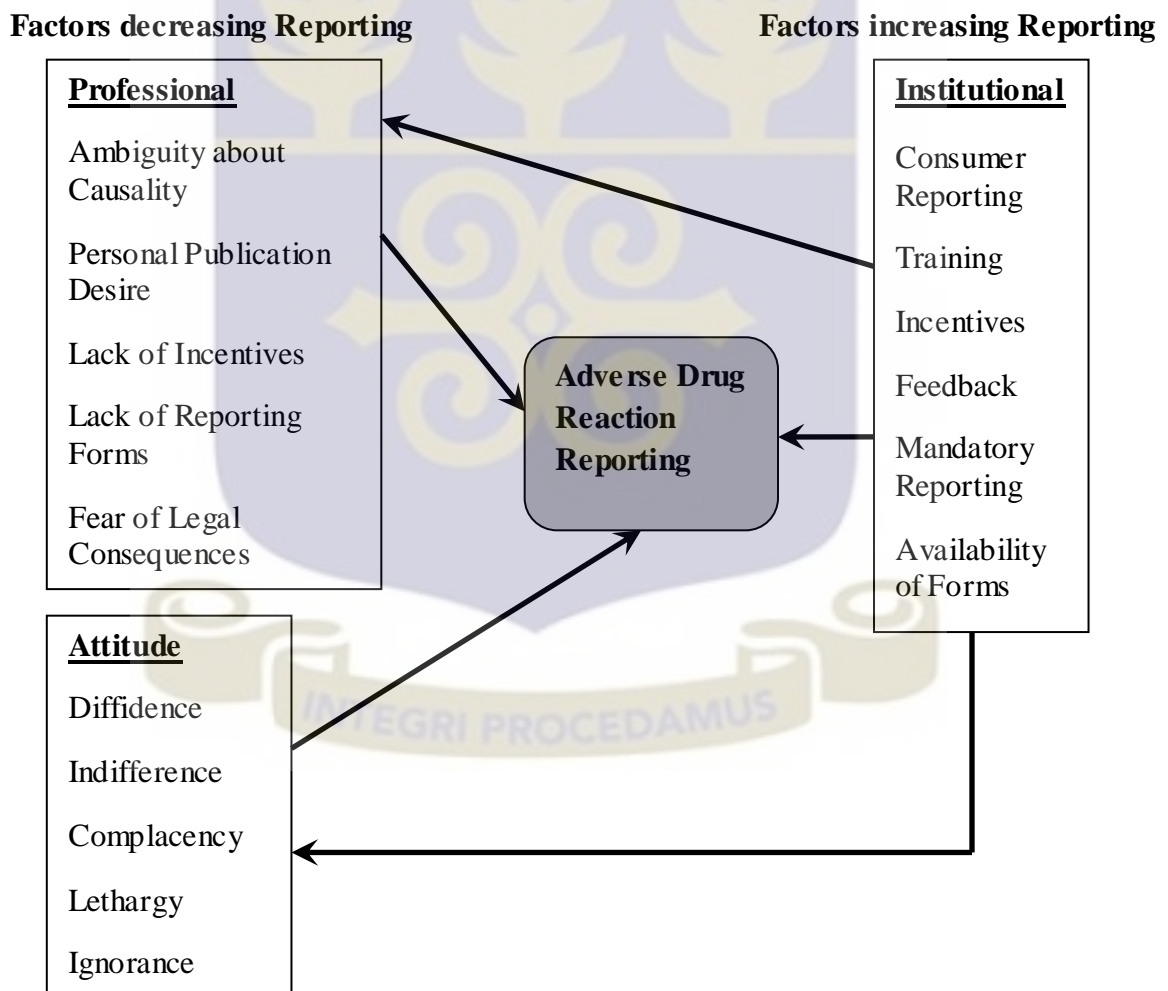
**Factors decreasing Reporting**

**Factors increasing Reporting**

**Professional**

Ambiguity about Causality

Personal Publication Desire

Lack of Incentives

Lack of Reporting Forms

Fear of Legal Consequences

**Institutional**

Consumer Reporting

Training

Incentives

Feedback

Mandatory Reporting

Availability of Forms

**Adverse Drug Reaction Reporting**

**Attitude**

Diffidence

Indifference

Complacency

Lethargy

Ignorance

INTEGRI PROCEDAMUS